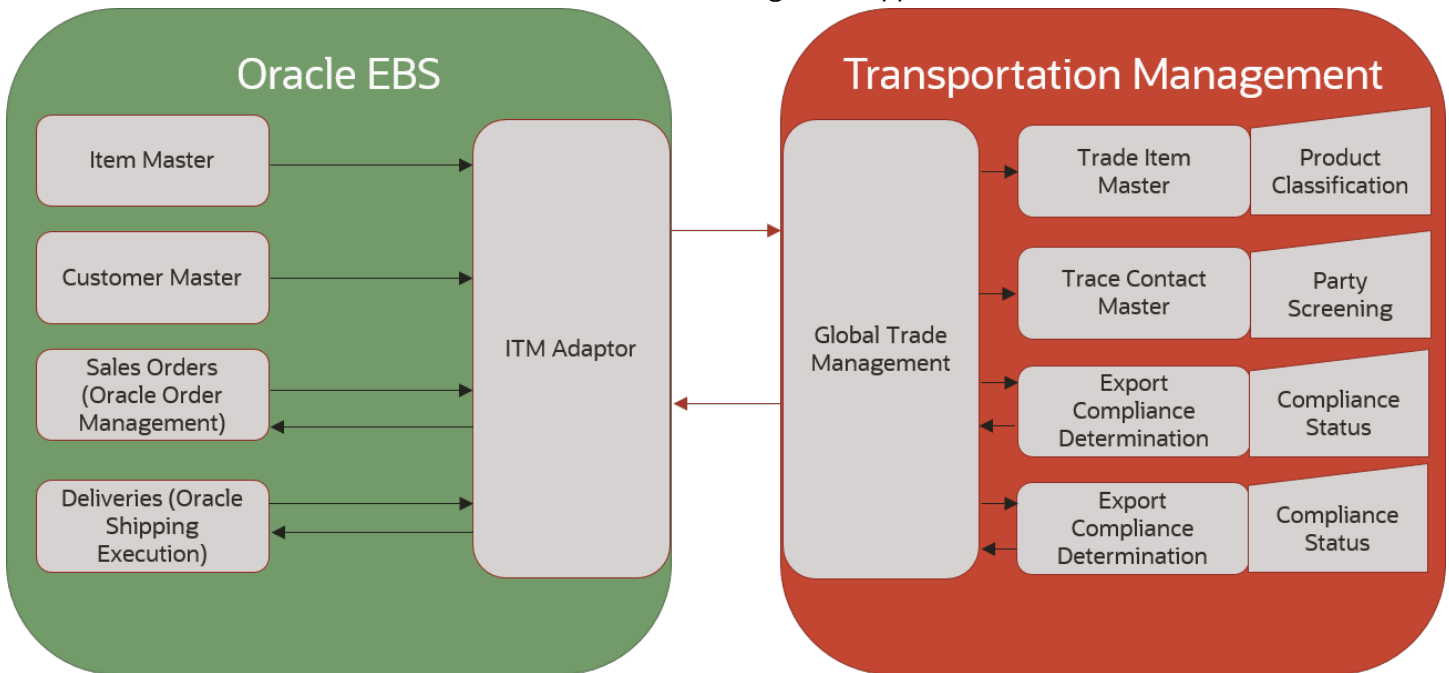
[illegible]

Oracle EBS

Item Master

Customer Master

Sales Orders (Oracle Order Management)

Deliveries (Oracle Shipping Execution)

ITM Adaptor

Transportation Management

Global Trade Management

Trade Item Master

Product Classification

Trace Contact Master

Party Screening

Export Compliance Determination

Compliance Status

Export Compliance Determination

Compliance Status